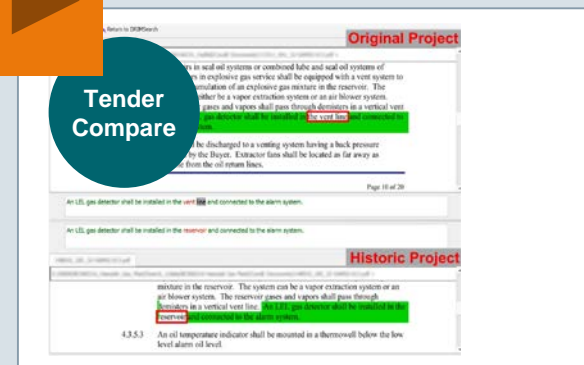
Return to DRMSearch

Original Project

Tender Compare

rs in seal oil systems or combined lube and seal oil systems of rs in explosive gas service shall be equipped with a vent system to umulation of an explosive gas mixture in the reservoir. The either be a vapor extraction system or air blower system. gases and vapors shall pass through demisters in a vertical vent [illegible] gas detector shall be installed in the vent line and connected to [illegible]tem.

be discharged to a venting system having a back pressure by the Buyer. Extractor fans shall be located as far away as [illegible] from the oil return lines.

Page 10 of 20

An LEL gas detector shall be installed in the vent line and connected to the alarm system.

An LEL gas detector shall be installed in the reservoir and connected to the alarm system.

Historic Project

mixture in the reservoir. The system can be a vapor extraction system or an air blower system. The reservoir gases and vapors shall pass through demisters in a vertical vent line. An LEL gas detector shall be installed in the reservoir and connected to the alarm system.

4.3.5.3 An oil temperature indicator shall be mounted in a thermowell below the low level alarm oil level.